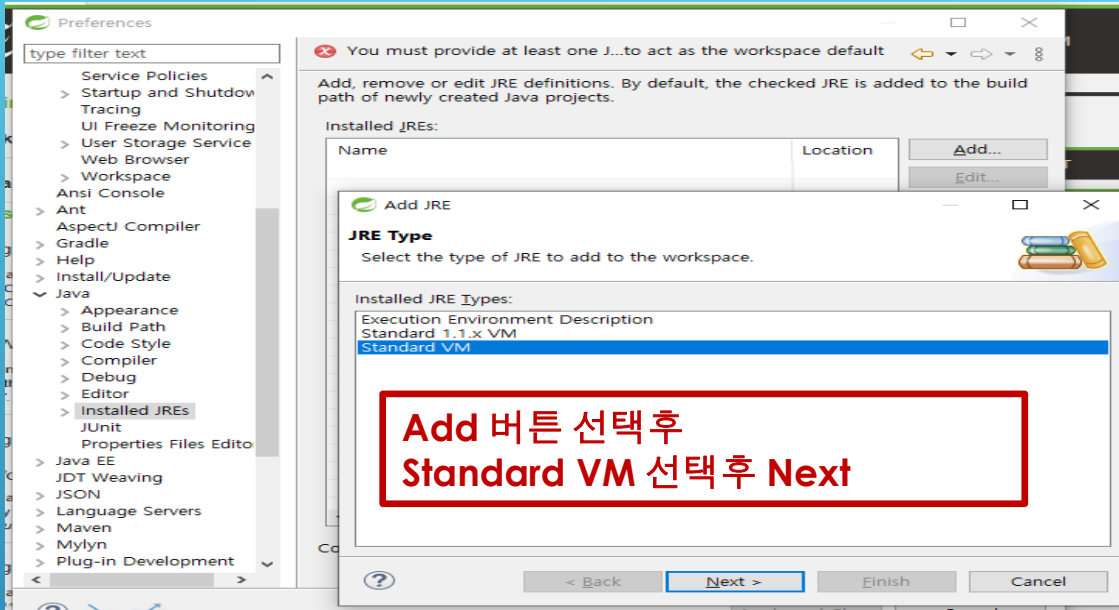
Preferences

type filter text

Service Policies
Startup and Shutdow
Tracing
UI Freeze Monitoring
User Storage Service
Web Browser
Workspace
Ansi Console
Ant
AspectJ Compiler
Gradle
Help
Install/Update
Java
Appearance
Build Path
Code Style
Compiler
Debug
Editor
Installed JREs
JUnit
Properties Files Edito
Java EE
JDT Weaving
JSON
Language Servers
Maven
Mylyn
Plug-in Development

You must provide at least one J...to act as the workspace default

Add, remove or edit JRE definitions. By default, the checked JRE is added to the build path of newly created Java projects.

Installed JREs:

| Name | Location |
|---|---|

Add...
Edit...

Co

Add JRE

JRE Type
Select the type of JRE to add to the workspace.

Installed JRE Types:
Execution Environment Description
Standard 1.1.x VM
Standard VM

Add 버튼 선택후
Standard VM 선택후 Next

< Back
Next >
Finish
Cancel